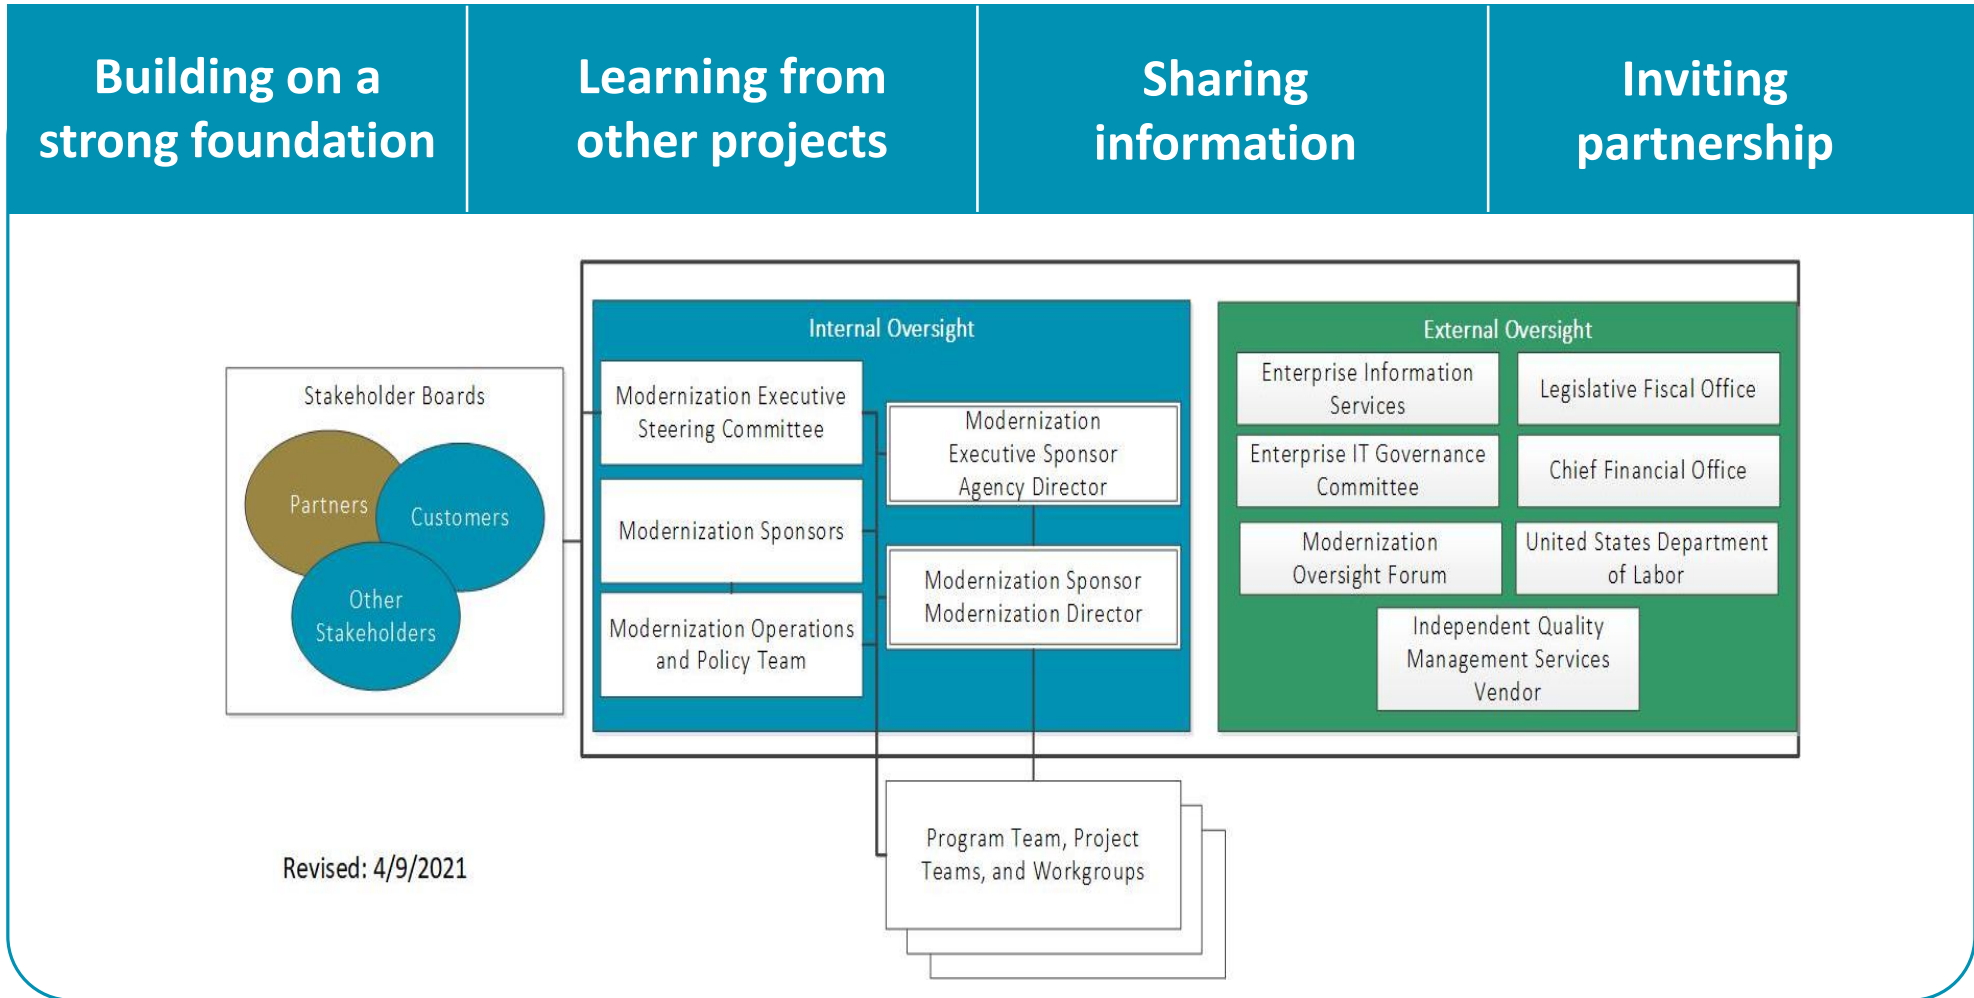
Building on a strong foundation

Learning from other projects

Sharing information

Inviting partnership

Stakeholder Boards

Partners

Customers

Other Stakeholders

Internal Oversight

Modernization Executive Steering Committee

Modernization Sponsors

Modernization Operations and Policy Team

Modernization Executive Sponsor Agency Director

Modernization Sponsor Modernization Director

External Oversight

Enterprise Information Services

Legislative Fiscal Office

Enterprise IT Governance Committee

Chief Financial Office

Modernization Oversight Forum

United States Department of Labor

Independent Quality Management Services Vendor

Program Team, Project Teams, and Workgroups

Revised: 4/9/2021